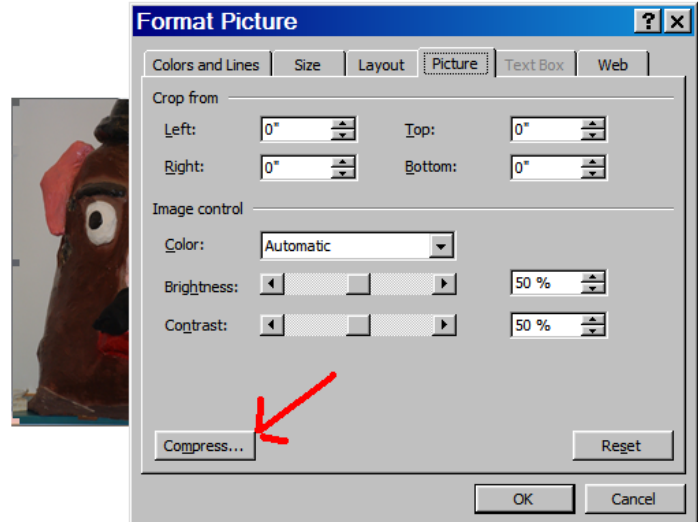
Format Picture

?

X

Colors and Lines

Size

Layout

Picture

Text Box

Web

Crop from

Left:

0"

Top:

0"

Right:

0"

Bottom:

0"

Image control

Color:

Automatic

Brightness:

50 %

Contrast:

50 %

Compress...

Reset

OK

Cancel